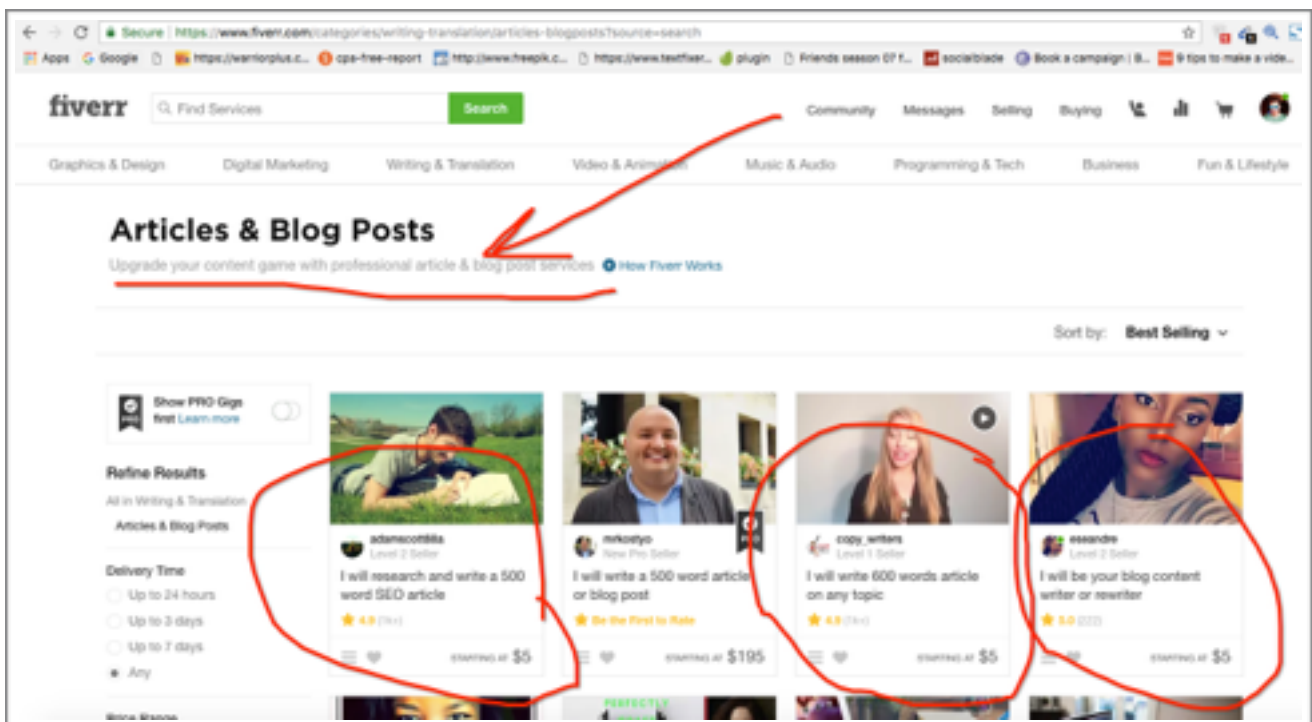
Secure https://www.fiverr.com/categories/writing-translation/articles-blogposts?source=search

Apps Google https://warriorplus.c... cpa-free-report http://www.freepik.c... https://www.textfixer... plugin Friends season 07 f... socialblade Book a campaign | B... 9 tips to make a vide...

fiverr Find Services Search Community Messages Selling Buying

Graphics & Design Digital Marketing Writing & Translation Video & Animation Music & Audio Programming & Tech Business Fun & Lifestyle

Articles & Blog Posts

Upgrade your content game with professional article & blog post services How Fiverr Works

Sort by: Best Selling

Show PRO Gigs first Learn more

Refine Results

All in Writing & Translation

Articles & Blog Posts

Delivery Time

Up to 24 hours

Up to 3 days

Up to 7 days

Any

Price Range

adamscottillis
Level 2 Seller
I will research and write a 500 word SEO article
4.9 (1k+)
STARTING AT $5

mrkostyo
New Pro Seller
I will write a 500 word article or blog post
Be the First to Rate
STARTING AT $195

copy_writers
Level 1 Seller
I will write 600 words article on any topic
4.8 (1k+)
STARTING AT $5

essandre
Level 2 Seller
I will be your blog content writer or rewriter
5.0 (222)
STARTING AT $5

PERFECTLY